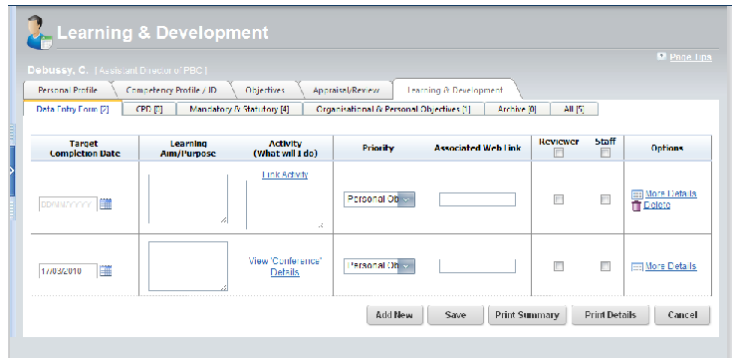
Learning & Development

Page Tips

Debussy, C. | Assistant Director of PBC |

Personal Profile | Competency Profile / JD | Objectives | Appraisal/Review | Learning & Development

Data Entry Form [2] | CPD [5] | Mandatory & Statutory [4] | Organisational & Personal Objectives [5] | Archive [0] | All [5]

| Target Completion Date | Learning Aim/Purpose | Activity (What will I do) | Priority | Associated Web Link | Reviewer | Staff | Options |
|---|---|---|---|---|---|---|---|
| DD/MM/YYYY | | Link Activity | Personal Obj | | | | More Details Delete |
| 17/03/2010 | | View 'Conference' Details | Personal Obj | | | | More Details |

Add New | Save | Print Summary | Print Details | Cancel